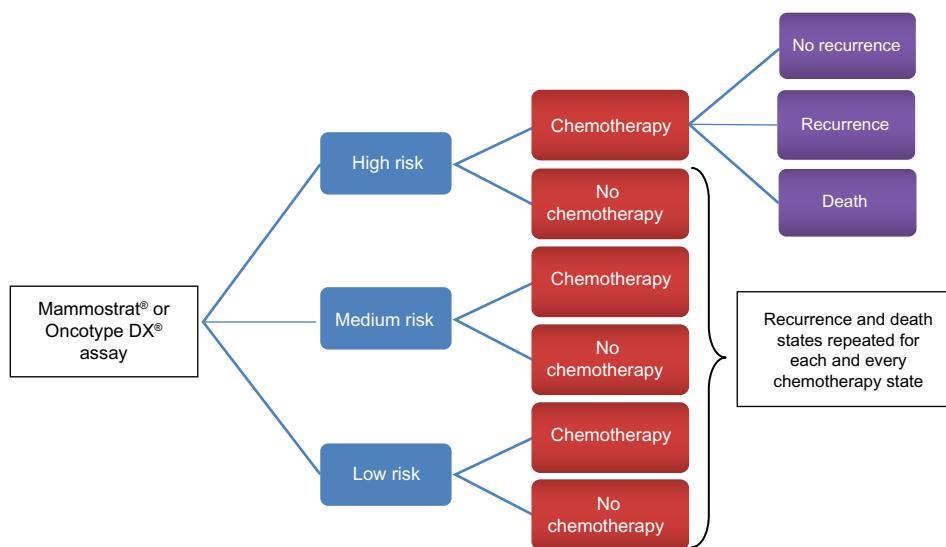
Mammostrat® or Oncotype DX® assay

High risk

Chemotherapy

No recurrence

Recurrence

Death

No chemotherapy

Medium risk

Chemotherapy

No chemotherapy

Low risk

Chemotherapy

No chemotherapy

Recurrence and death states repeated for each and every chemotherapy state